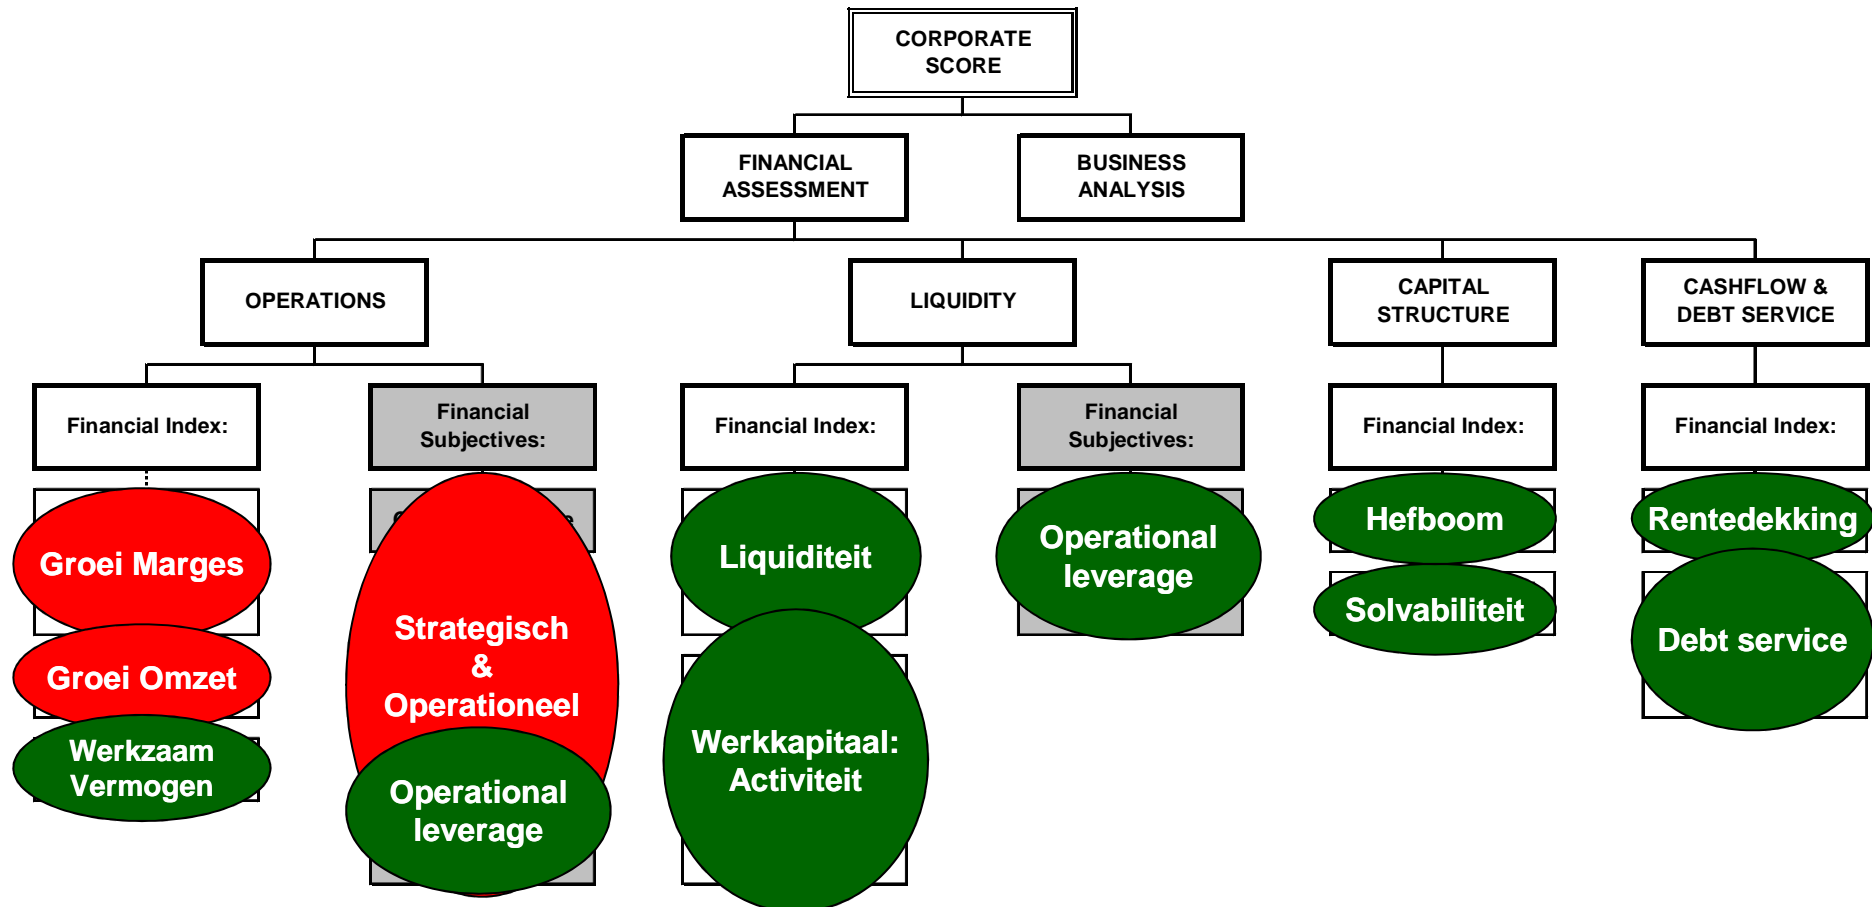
CORPORATE SCORE

FINANCIAL ASSESSMENT

BUSINESS ANALYSIS

OPERATIONS

LIQUIDITY

CAPITAL STRUCTURE

CASHFLOW & DEBT SERVICE

Financial Index:

Financial Subjectives:

Financial Index:

Financial Subjectives:

Financial Index:

Financial Index:

Groei Marges

Groei Omzet

Werkzaam Vermogen

Strategisch & Operationeel

Operational leverage

Liquiditeit

Werkkapitaal: Activiteit

Operational leverage

Hefboom

Solvabiliteit

Rentedekking

Debt service